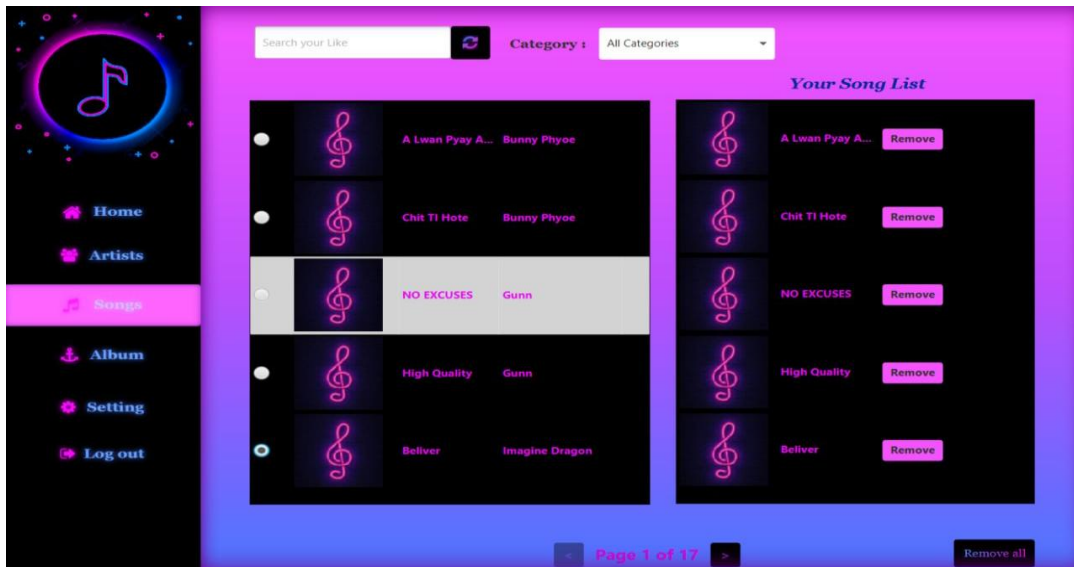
Home
Artists
Songs
Album
Setting
Log out

Search your Like
Category :
All Categories

Your Song List

| | | | |
|---|---|---|---|
| | | A Lwan Pyay A... | Bunny Phyoe |
| | | Chit TI Hote | Bunny Phyoe |
| | | NO EXCUSES | Gunn |
| | | High Quality | Gunn |
| | | Beliver | Imagine Dragon |

| | | |
|---|---|---|
| | A Lwan Pyay A... | Remove |
| | Chit TI Hote | Remove |
| | NO EXCUSES | Remove |
| | High Quality | Remove |
| | Beliver | Remove |

<
Page 1 of 17
>
Remove all